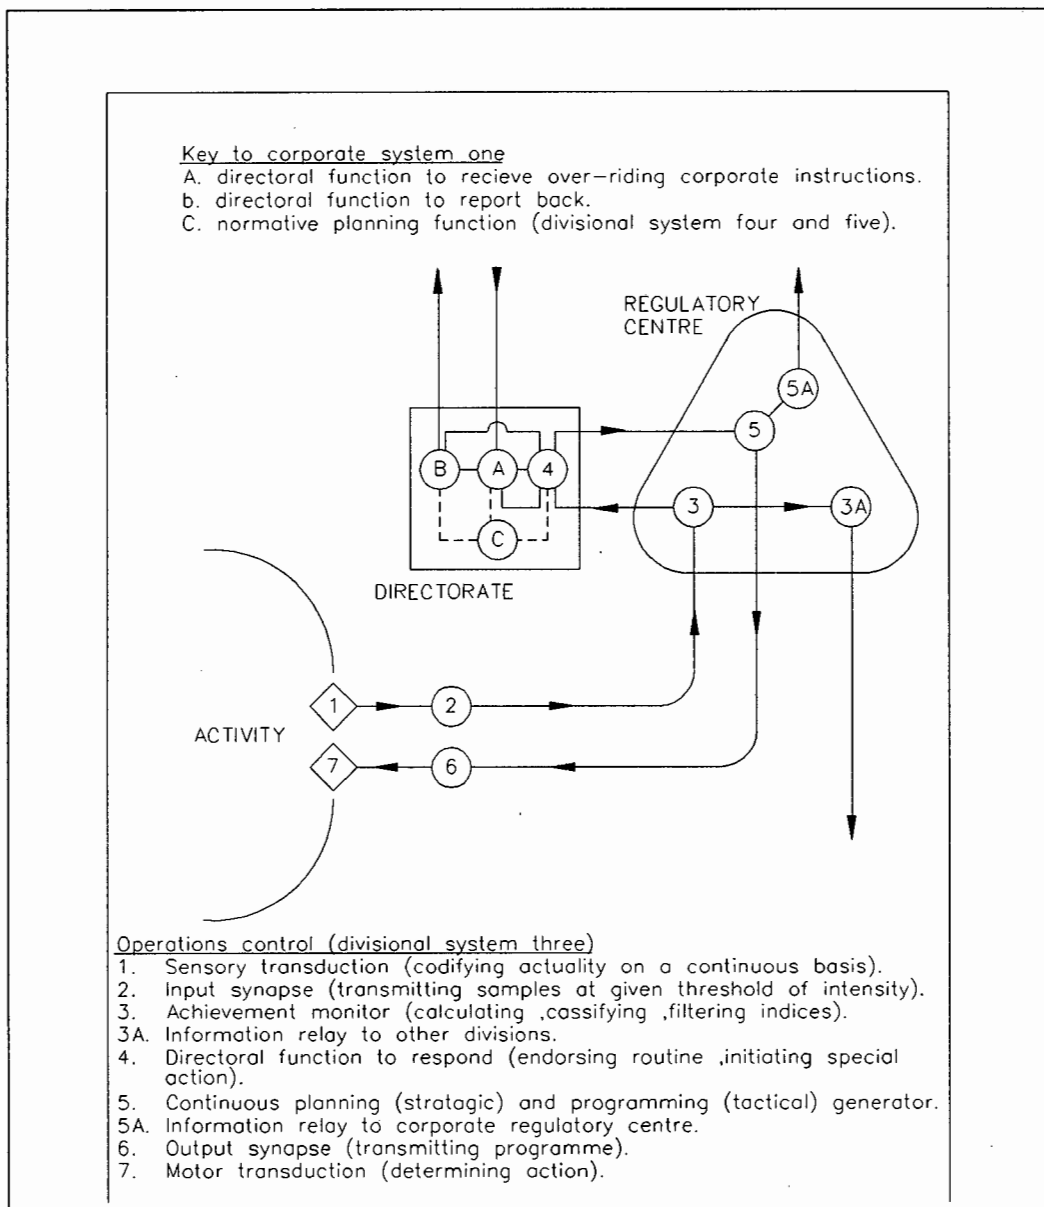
Key to corporate system one
A. directoral function to recieve over-riding corporate instructions.
b. directoral function to report back.
C. normative planning function (divisional system four and five).

REGULATORY CENTRE

5A

5

B A 4

3 3A

C

DIRECTORATE

ACTIVITY

1 2

7 6

Operations control (divisional system three)
1. Sensory transduction (codifying actuality on a continuous basis).
2. Input synapse (transmitting samples at given threshold of intensity).
3. Achievement monitor (calculating ,cassifying ,filtering indices).
3A. Information relay to other divisions.
4. Directoral function to respond (endorsing routine ,initiating special action).
5. Continuous planning (stratagic) and programming (tactical) generator.
5A. Information relay to corporate regulatory centre.
6. Output synapse (transmitting programme).
7. Motor transduction (determining action).